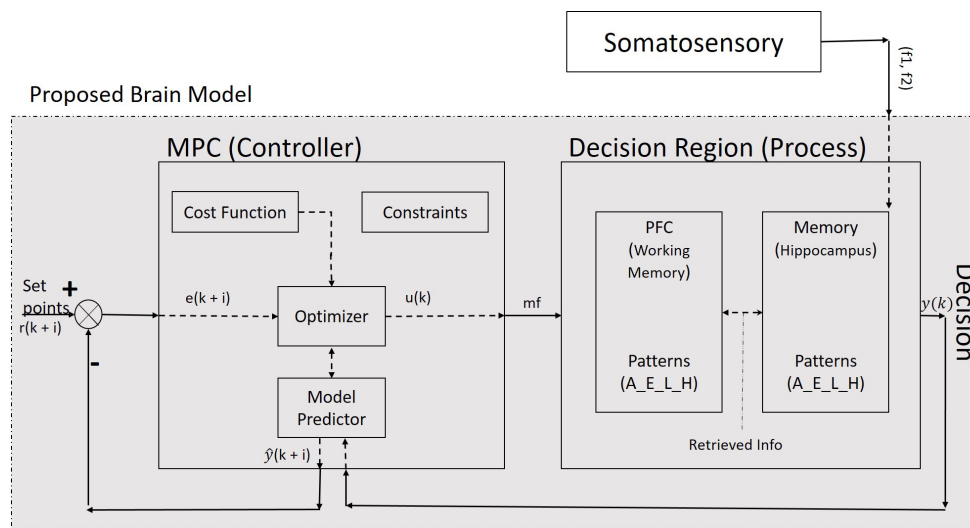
Somatosensory

(f1, f2)

Proposed Brain Model

MPC (Controller)

Cost Function

Constraints

Set points $r(k+i)$

+

-

$e(k+i)$

Optimizer

$u(k)$

Model Predictor

$\hat{y}(k+i)$

mf

Decision Region (Process)

PFC (Working Memory)

Patterns (A_E_L_H)

Memory (Hippocampus)

Patterns (A_E_L_H)

Retrieved Info

$y(k)$

Decision